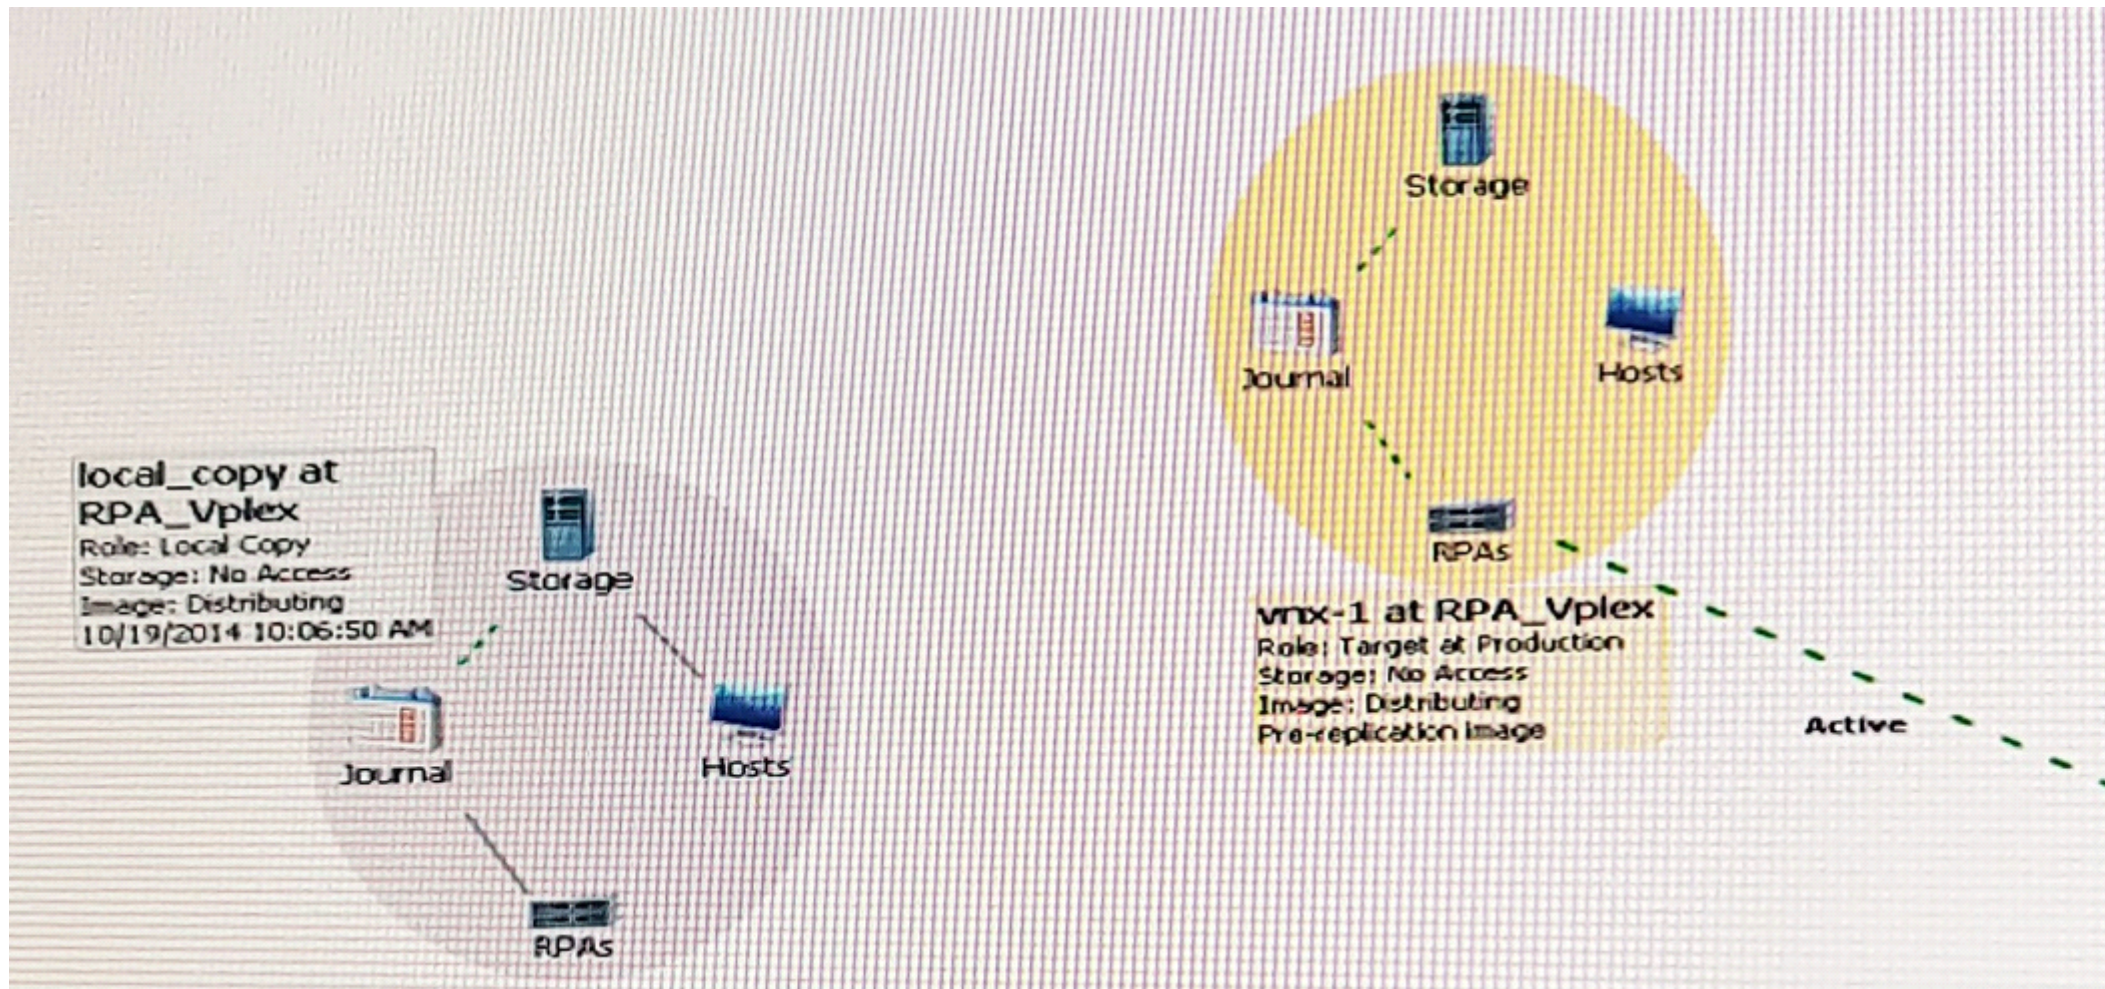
Storage

Journal

Hosts

RPAs

vnx-1 at RPA_Vplex
Role: Target at Production
Storage: No Access
Image: Distributing
Pre-replication image

Active

local_copy at RPA_Vplex
Role: Local Copy
Storage: No Access
Image: Distributing
10/19/2014 10:06:50 AM

Storage

Journal

Hosts

RPAs